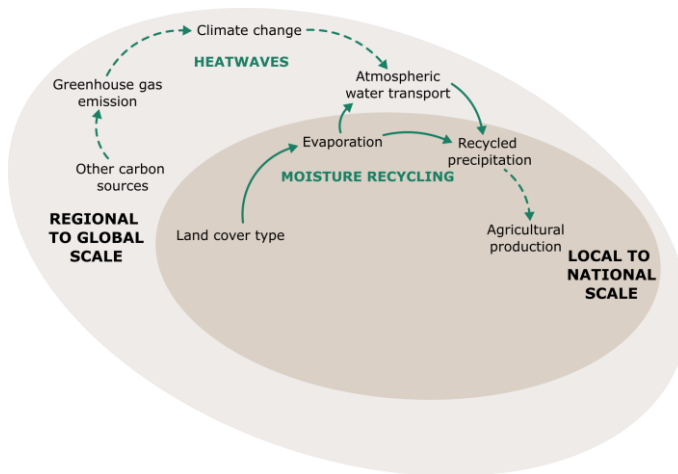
Climate change

HEATWAVES

Greenhouse gas emission

Atmospheric water transport

Evaporation

Recycled precipitation

Other carbon sources

MOISTURE RECYCLING

REGIONAL TO GLOBAL SCALE

Land cover type

Agricultural production

LOCAL TO NATIONAL SCALE